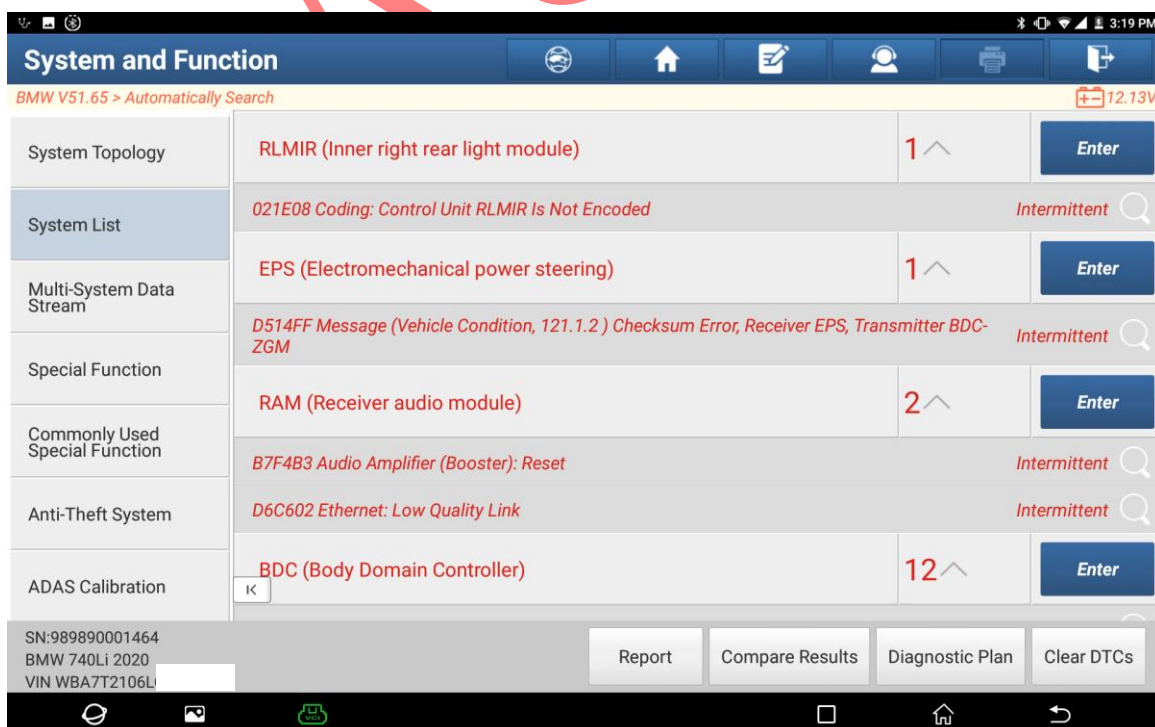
3:19 PM

System and Function

BMW V51.65 > Automatically Search

12.13V

System Topology

System List

Multi-System Data Stream

Special Function

Commonly Used Special Function

Anti-Theft System

ADAS Calibration

RLMIR (Inner right rear light module) 1 Enter

021E08 Coding: Control Unit RLMIR Is Not Encoded Intermittent

EPS (Electromechanical power steering) 1 Enter

D514FF Message (Vehicle Condition, 121.1.2 ) Checksum Error, Receiver EPS, Transmitter BDC-ZGM Intermittent

RAM (Receiver audio module) 2 Enter

B7F4B3 Audio Amplifier (Booster): Reset Intermittent

D6C602 Ethernet: Low Quality Link Intermittent

BDC (Body Domain Controller) 12 Enter

SN:989890001464
BMW 740Li 2020
VIN WBA7T2106L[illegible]

Report

Compare Results

Diagnostic Plan

Clear DTCs

VCI